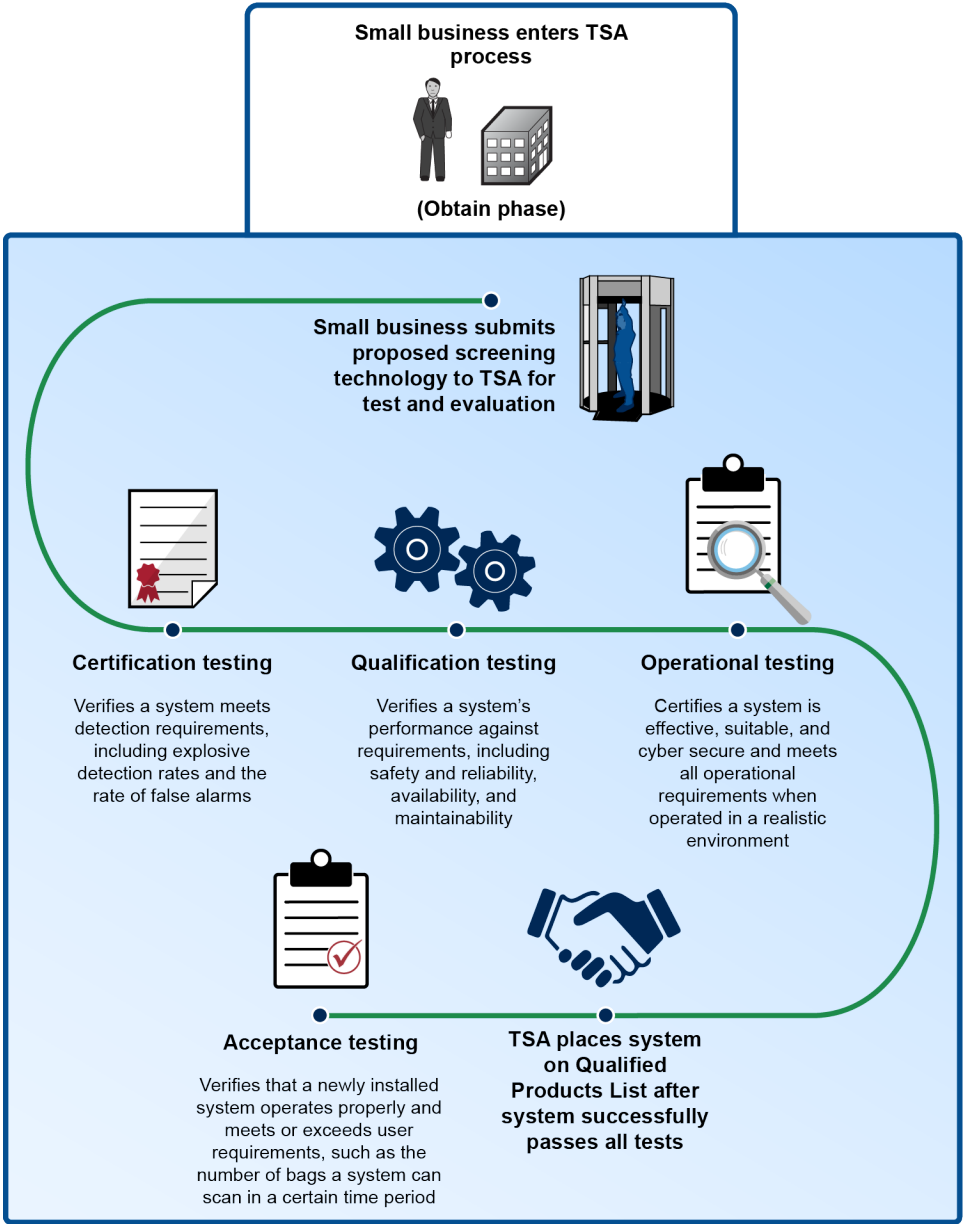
Small business enters TSA process

(Obtain phase)

Small business submits proposed screening technology to TSA for test and evaluation

Certification testing

Verifies a system meets detection requirements, including explosive detection rates and the rate of false alarms

Qualification testing

Verifies a system's performance against requirements, including safety and reliability, availability, and maintainability

Operational testing

Certifies a system is effective, suitable, and cyber secure and meets all operational requirements when operated in a realistic environment

Acceptance testing

Verifies that a newly installed system operates properly and meets or exceeds user requirements, such as the number of bags a system can scan in a certain time period

TSA places system on Qualified Products List after system successfully passes all tests